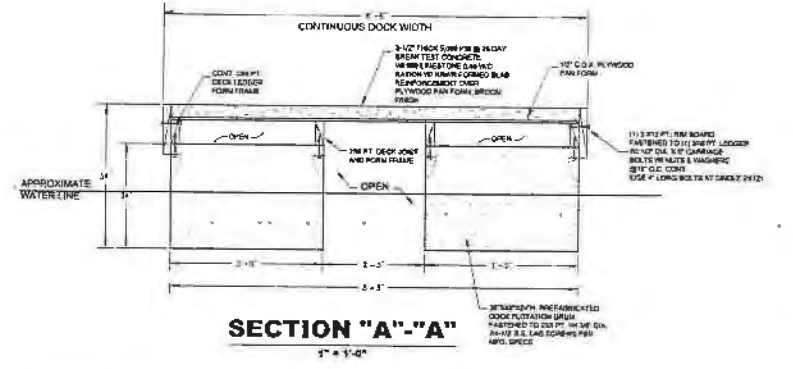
8' - 5"

CONTINUOUS DOCK WIDTH

CONT. 2X8 PT. DECK LEDGER FORM FRAME

3-1/2" THICK 5,000 PSI @ 28 DAY BREAK TEST CONCRETE W/ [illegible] LIMESTONE 0.40 W/C RATIO W/ 6X6W1.4XW1.4 WELDED WIRE REINFORCEMENT OVER PLYWOOD PAN FORM, BROOM FINISH

1/2" C.D.X. PLYWOOD PAN FORM

OPEN

2X8 PT. DECK JOIST AND FORM FRAME

OPEN

(1) 2 X12 PT. RIM BOARD FASTENED TO (1) 2X8 PT. LEDGER W/ 1/2" DIA. 3/8" CARRIAGE BOLTS W/ NUTS & WASHERS @ 16" O.C. CONT. USE 4" LONG BOLTS AT SINGLE 2X12

APPROXIMATE WATERLINE

24"

14"

OPEN

3'-0"

2'-3"

3'-0"

8'-3"

36"X48"X16"H. PREFABRICATED DOCK FLOTATION DRUM FASTENED TO 2X8 PT. W/ 3/8" DIA. X4-1/2" S.S. LAG SCREWS PER MFG. SPECS.

SECTION "A"-"A"

1" = 1'-0"